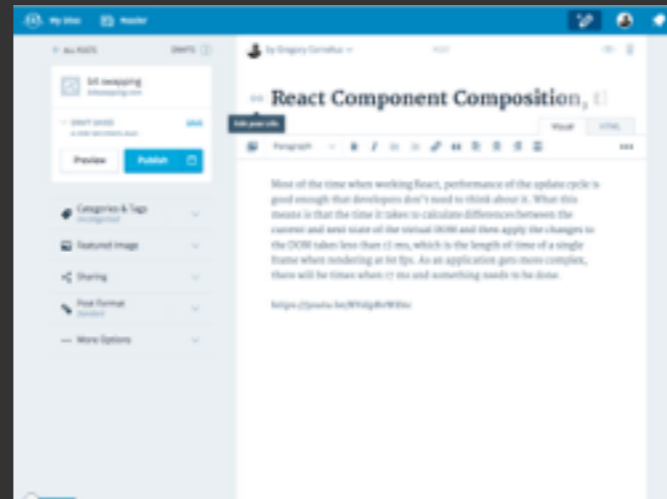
My Sites Reader

< ALL POSTS DRAFTS

Sit swapping

DRAFT SAVED

Preview Publish

Categories & Tags

Featured Image

Sharing

Post Format

More Options

by Gregory Cornelius

Edit post title

React Component Composition, t

Visual HTML

Paragraph

Most of the time when working React, performance of the update cycle is good enough that developers don't need to think about it. What this means is that the time it takes to calculate differences between the current and next state of the virtual DOM and then apply the changes to the DOM takes less than 17 ms, which is the length of time of a single frame when rendering at 60 fps. As an application gets more complex, there will be times when 17 ms and something needs to be done.

https://youtu.be/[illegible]